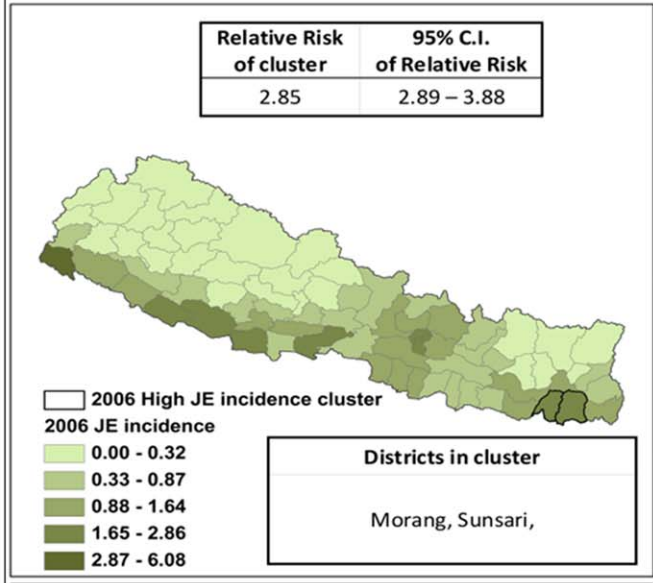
| Relative Risk of cluster | 95% C.I. of Relative Risk |
|---|---|
| 2.85 | 2.89 – 3.88 |

2006 High JE incidence cluster
2006 JE incidence
0.00 - 0.32
0.33 - 0.87
0.88 - 1.64
1.65 - 2.86
2.87 - 6.08

| Districts in cluster |
|---|
| Morang, Sunsari, |